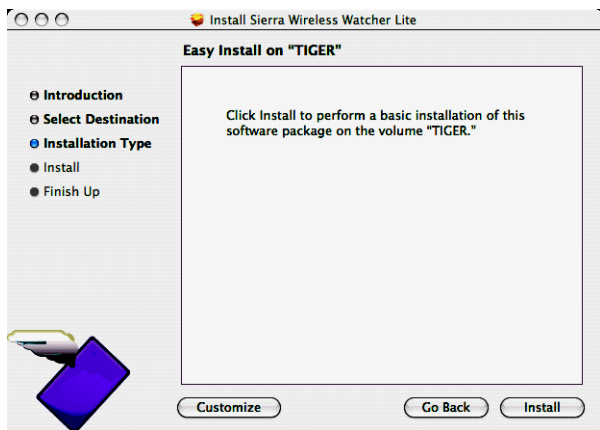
Install Sierra Wireless Watcher Lite

Easy Install on "TIGER"

Introduction
Select Destination
Installation Type
Install
Finish Up

Click Install to perform a basic installation of this software package on the volume "TIGER."

Customize

Go Back

Install